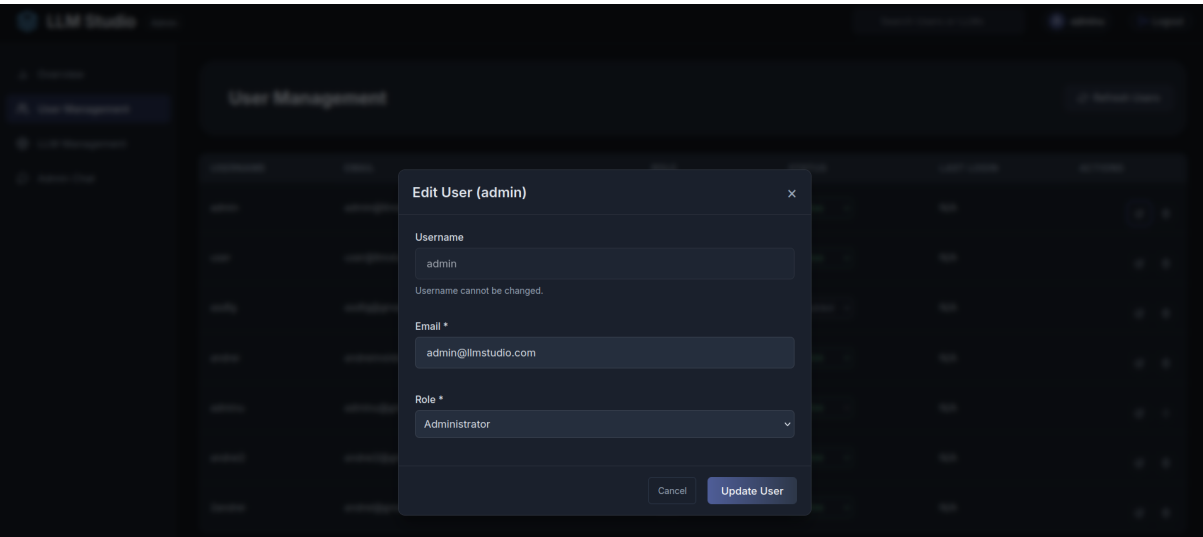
LLM Studio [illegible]

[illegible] admin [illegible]

Overview
User Management
LLM Management
Admin Chat

User Management

Refresh Users

| USERNAME | EMAIL | ROLE | STATUS | LAST LOGIN | ACTIONS |
|---|---|---|---|---|---|
| admin | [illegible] | | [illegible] | N/A | |
| user | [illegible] | | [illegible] | N/A | |
| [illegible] | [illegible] | | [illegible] | N/A | |
| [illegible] | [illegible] | | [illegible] | N/A | |
| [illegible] | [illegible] | | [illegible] | N/A | |
| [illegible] | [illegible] | | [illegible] | N/A | |
| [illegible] | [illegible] | | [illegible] | N/A | |

Edit User (admin)

×

Username

admin

Username cannot be changed.

Email *

admin@llmstudio.com

Role *

Administrator

Cancel

Update User